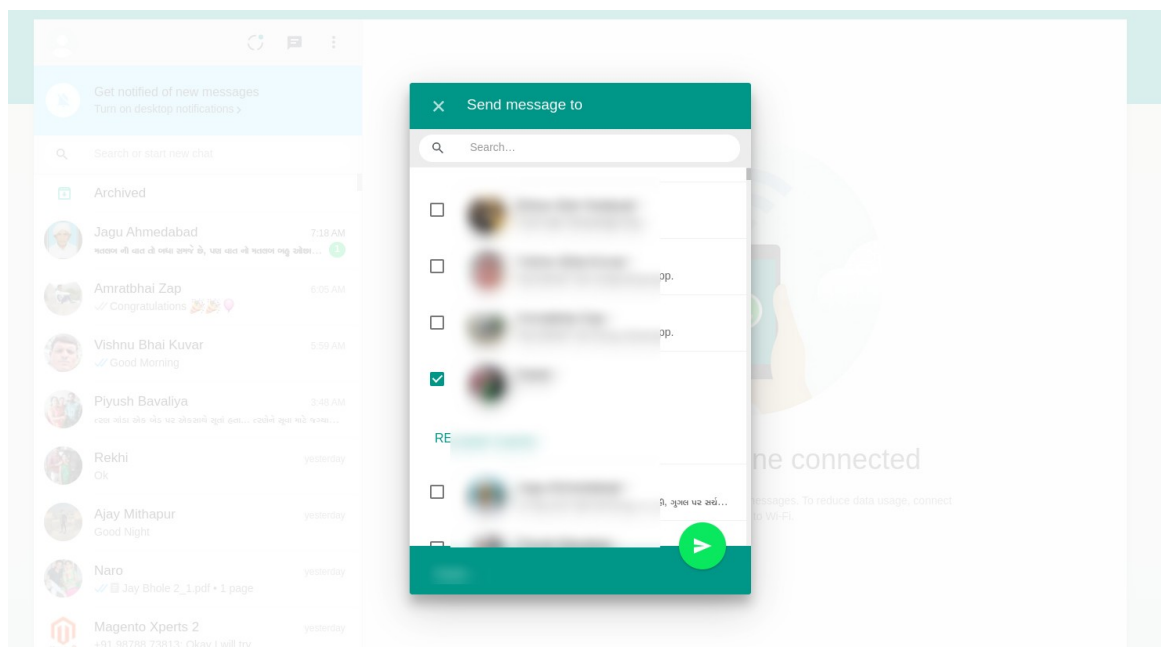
Get notified of new messages
Turn on desktop notifications >

Search or start new chat

Archived

Jagu Ahmedabad 7:18 AM
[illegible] 1

Amratbhai Zap 6:05 AM
Congratulations 🎉🎉🎈

Vishnu Bhai Kuvar 5:59 AM
Good Morning

Piyush Bavaliya 3:48 AM
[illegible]

Rekhi yesterday
Ok

Ajay Mithapur yesterday
Good Night

Naro yesterday
Jay Bhole 2_1.pdf • 1 page

Magento Xperts 2 yesterday
+91 98788 73813: Okay I will try

Send message to

Search...

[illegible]
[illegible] op.
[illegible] op.
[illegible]

RE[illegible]

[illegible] ી, ગુગલ પર સર્ચ...

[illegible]

ne connected

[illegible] messages. To reduce data usage, connect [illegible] to Wi-Fi.